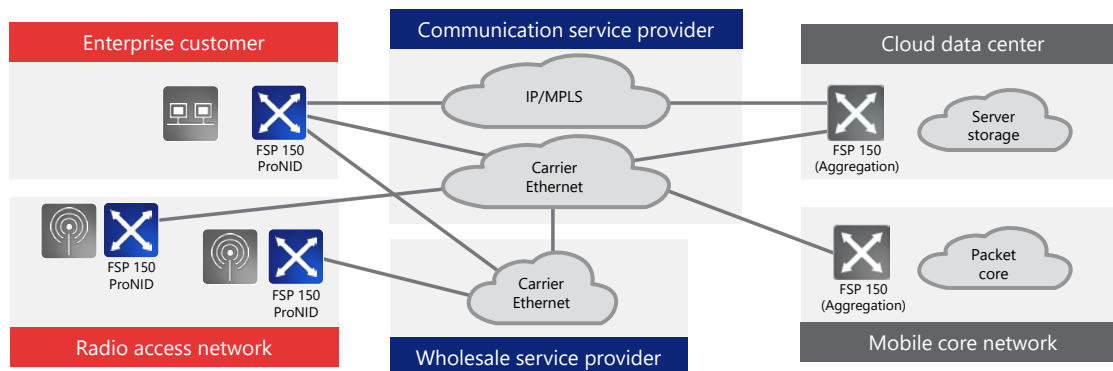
Enterprise customer

Communication service provider

Cloud data center

IP/MPLS

FSP 150
ProNID

Server
storage

FSP 150
(Aggregation)

Carrier
Ethernet

FSP 150
ProNID

FSP 150
ProNID

Carrier
Ethernet

Packet
core

FSP 150
(Aggregation)

Radio access network

Wholesale service provider

Mobile core network